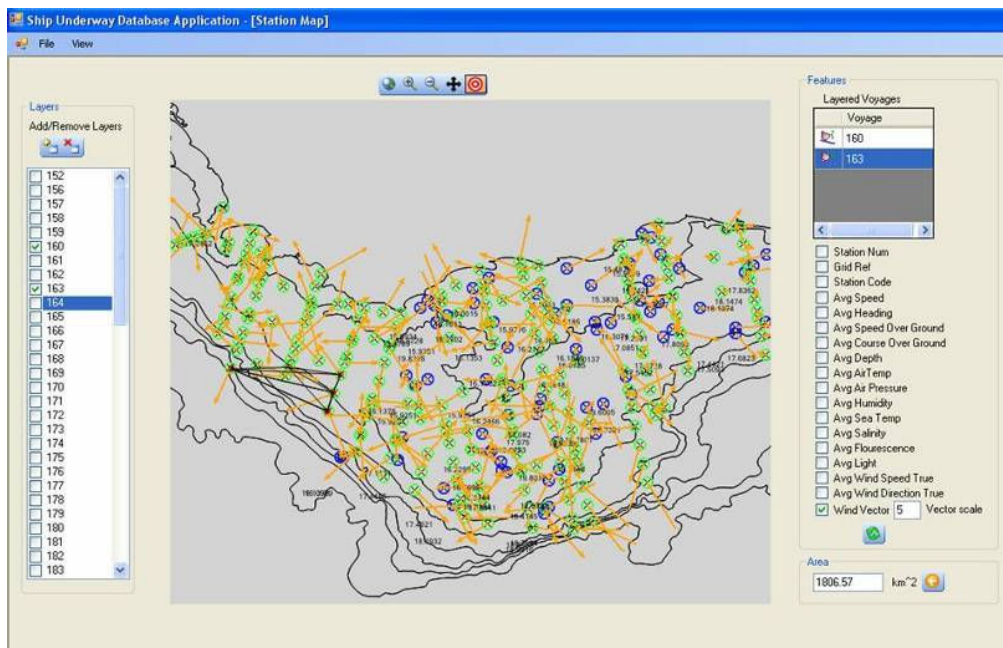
Ship Underway Database Application - [Station Map]

File View

Layers
Add/Remove Layers

152
156
157
158
159
160
161
162
163
164
165
166
167
168
169
170
171
172
173
174
175
176
177
178
179
180
181
182
183

Features
Layered Voyages

| Voyage |
|---|
| 160 |
| 163 |

Station Num
Grid Ref
Station Code
Avg Speed
Avg Heading
Avg Speed Over Ground
Avg Course Over Ground
Avg Depth
Avg AirTemp
Avg Air Pressure
Avg Humidity
Avg Sea Temp
Avg Salinity
Avg Flourescence
Avg Light
Avg Wind Speed True
Avg Wind Direction True
Wind Vector 5 Vector scale

Area
1806.57 km^2